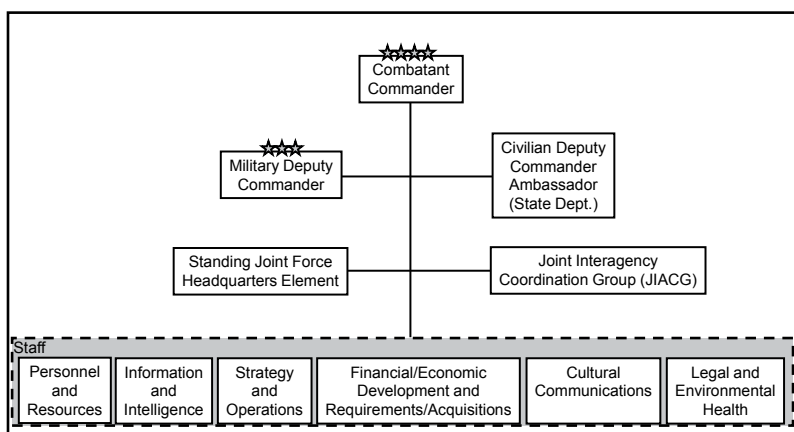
Combatant Commander

Military Deputy Commander

Civilian Deputy Commander Ambassador (State Dept.)

Standing Joint Force Headquarters Element

Joint Interagency Coordination Group (JIACG)

Staff

Personnel and Resources

Information and Intelligence

Strategy and Operations

Financial/Economic Development and Requirements/Acquisitions

Cultural Communications

Legal and Environmental Health